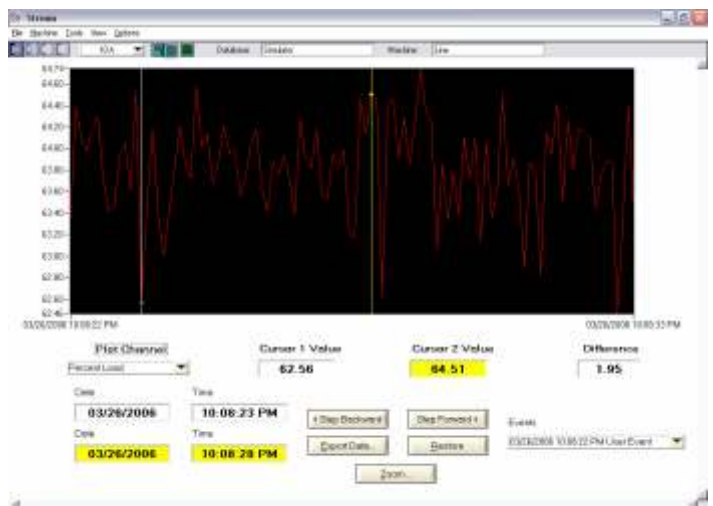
Stream

File Machine Tools View Options

Database: Simulator Machine: Line

64.70
64.60
64.40
64.20
64.00
63.80
63.60
63.40
63.20
63.00
62.80
62.60
62.40

03/26/2006 10:08:22 PM

03/26/2006 10:08:33 PM

Plot Channel

Percent Load

Cursor 1 Value

62.56

Cursor 2 Value

64.51

Difference

1.95

Date

03/26/2006

Time

10:08:23 PM

Date

03/26/2006

Time

10:08:28 PM

< Step Backward

Step Forward >

Export Data...

Restore

Zoom...

Events

03/26/2006 10:08:22 PM User Event